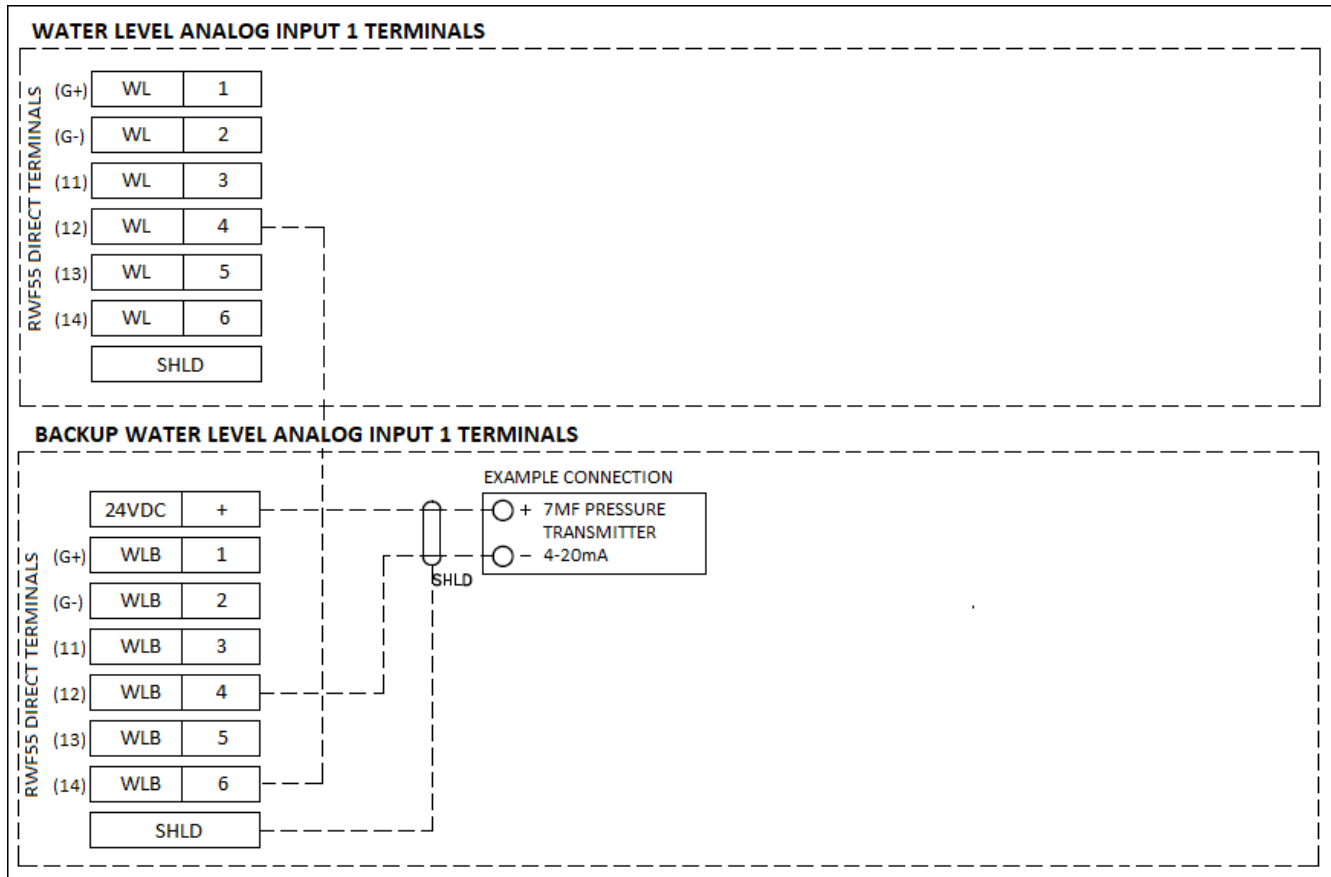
WATER LEVEL ANALOG INPUT 1 TERMINALS

RWF55 DIRECT TERMINALS

| | | |
|---|---|---|
| (G+) | WL | 1 |
| (G-) | WL | 2 |
| (11) | WL | 3 |
| (12) | WL | 4 |
| (13) | WL | 5 |
| (14) | WL | 6 |
| | SHLD | |

BACKUP WATER LEVEL ANALOG INPUT 1 TERMINALS

RWF55 DIRECT TERMINALS

| | | |
|---|---|---|
| | 24VDC | + |
| (G+) | WLB | 1 |
| (G-) | WLB | 2 |
| (11) | WLB | 3 |
| (12) | WLB | 4 |
| (13) | WLB | 5 |
| (14) | WLB | 6 |
| | SHLD | |

SHLD

EXAMPLE CONNECTION
+ 7MF PRESSURE TRANSMITTER
- 4-20mA